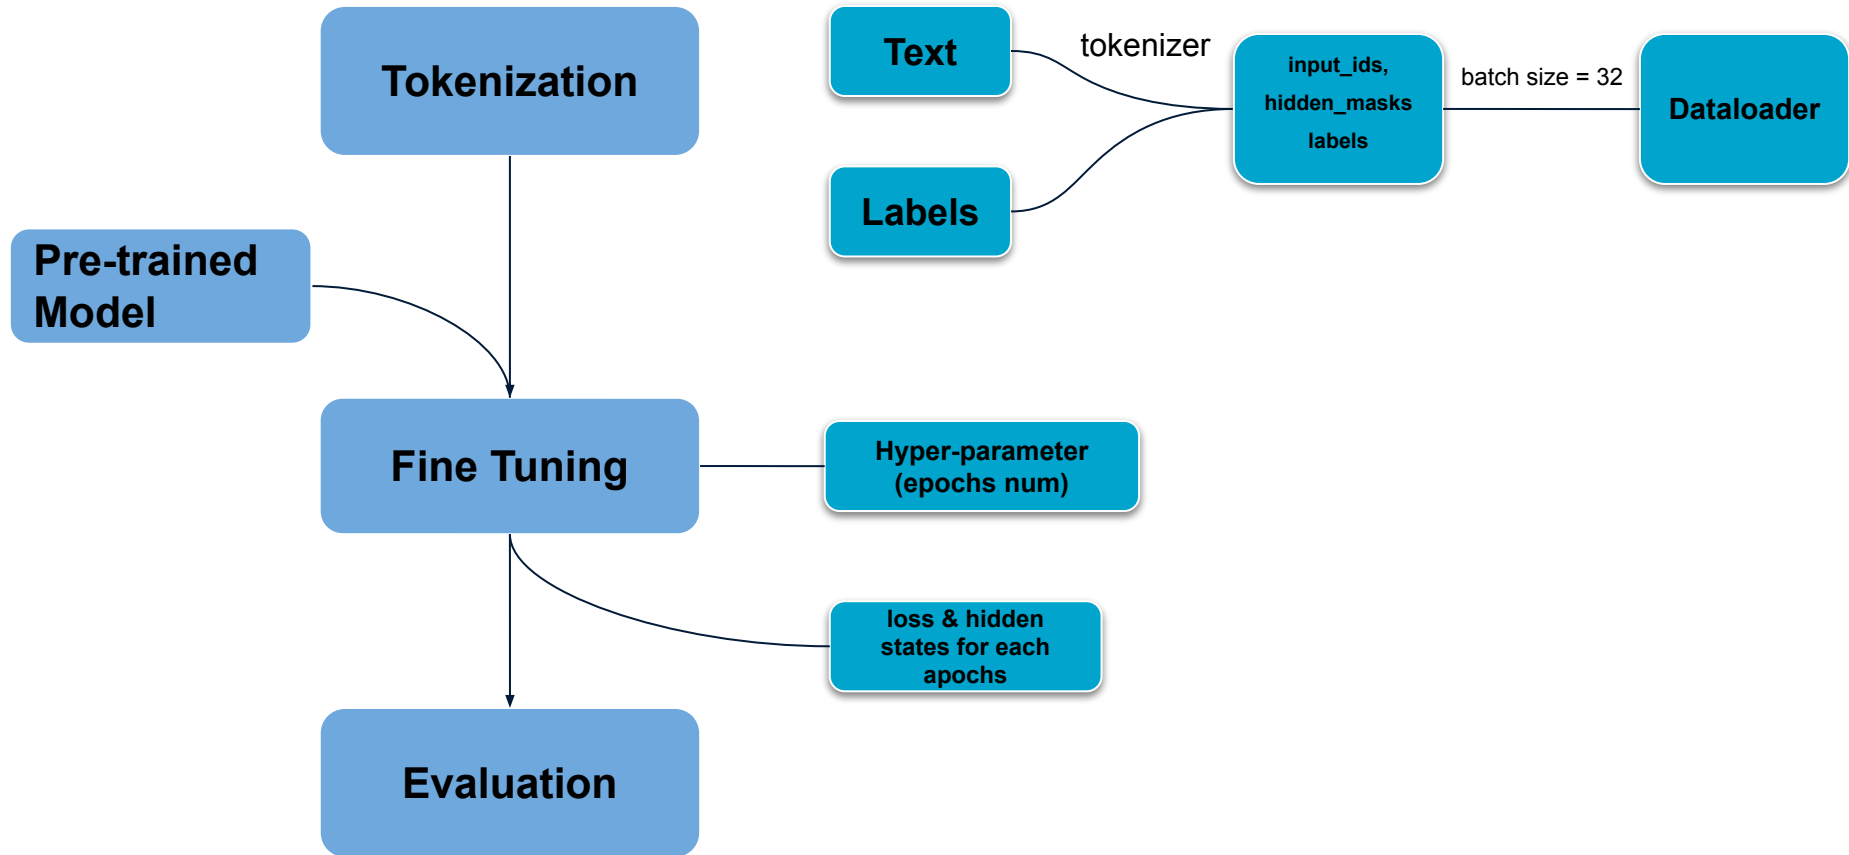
Tokenization

Text

tokenizer

input_ids,
hidden_masks
labels

batch size = 32

Dataloader

Labels

Pre-trained Model

Fine Tuning

Hyper-parameter (epochs num)

loss & hidden states for each apochs

Evaluation